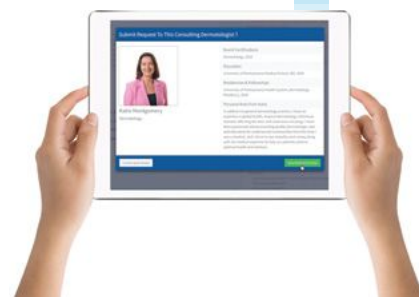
Submit Request To This Consulting Dermatologist ?

Board Certification
Dermatology, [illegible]

Education
University of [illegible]

Residency & Fellowship
University of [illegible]

Personal Best Practices
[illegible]

Robin Montgomery
Dermatology

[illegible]

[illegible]